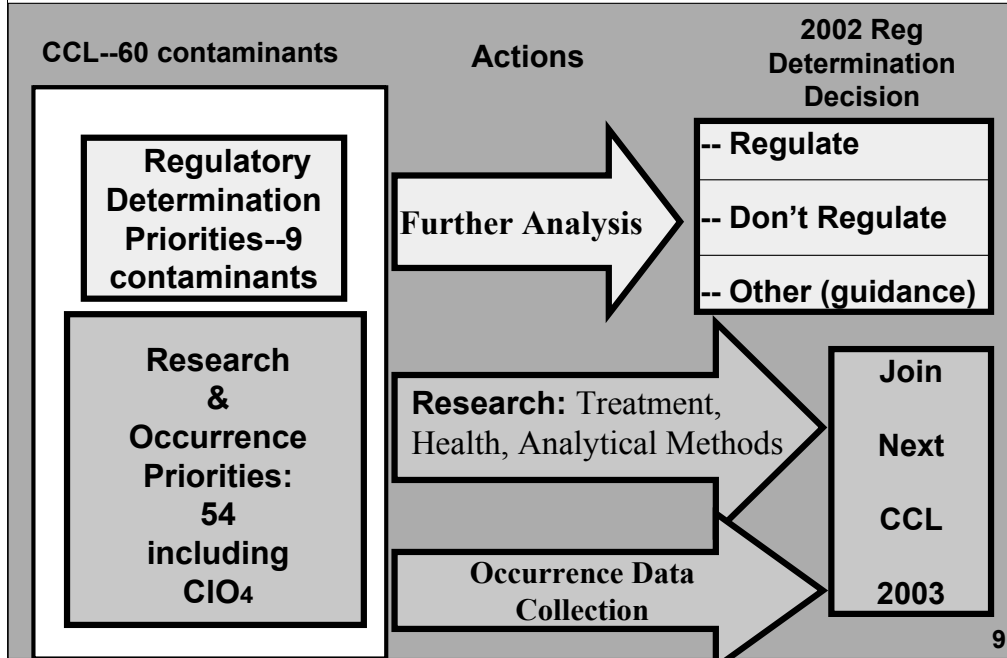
CCL--60 contaminants

Actions

2002 Reg Determination Decision

Regulatory Determination Priorities--9 contaminants

Further Analysis

-- Regulate

-- Don't Regulate

-- Other (guidance)

Research & Occurrence Priorities: 54 including $ClO_4$

Research: Treatment, Health, Analytical Methods

Occurrence Data Collection

Join Next CCL 2003

9